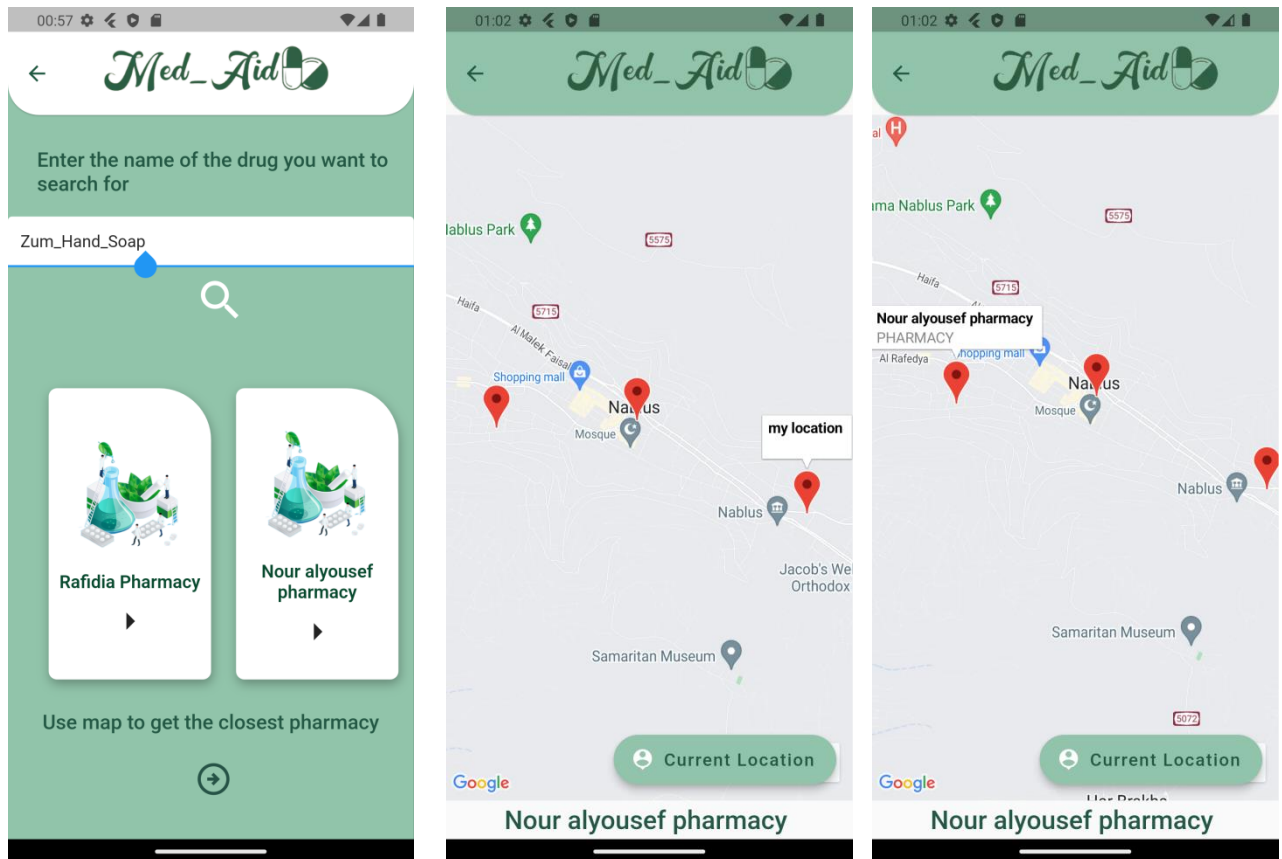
00:57

Med_Aid

Enter the name of the drug you want to search for

Zum_Hand_Soap

Rafidia Pharmacy

Nour alyousef pharmacy

Use map to get the closest pharmacy

01:02

Med_Aid

Nablus Park
5575
Haifa
5715
Al Malek Faisal
Shopping mall
Nablus
Mosque
my location
Nablus
Jacob's Wel
Orthodox
Samaritan Museum
Current Location
Google

Nour alyousef pharmacy

01:02

Med_Aid

al
ama Nablus Park
5575
Haifa
5715
Nour alyousef pharmacy
PHARMACY
Al Rafedya
Shopping mall
Nablus
Mosque
Nablus
Samaritan Museum
5072
Current Location
Google
Har Brakha

Nour alyousef pharmacy